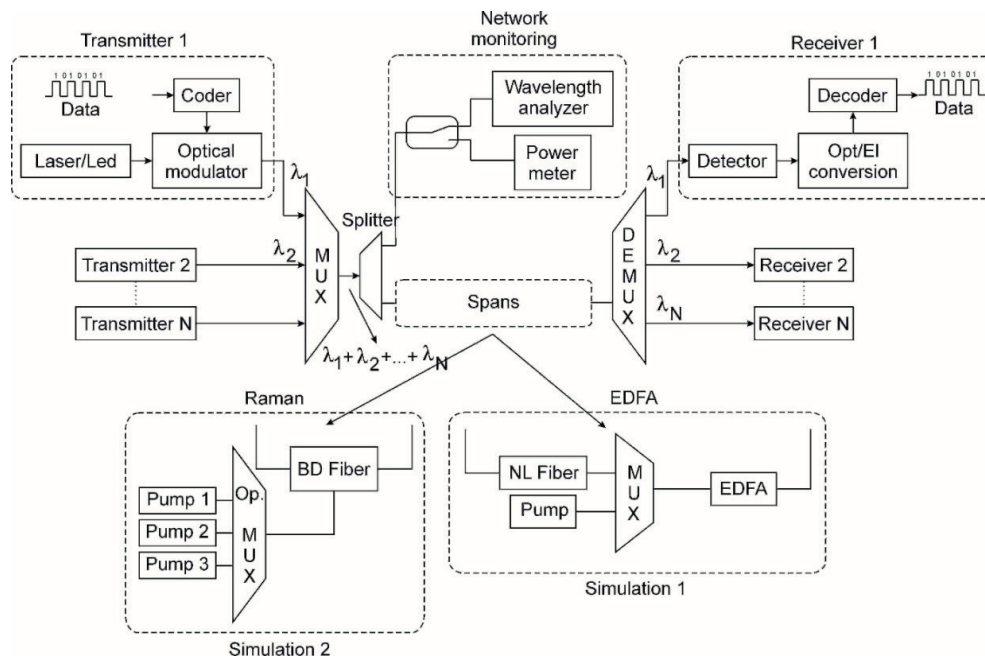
Transmitter 1

1 0 1 0 1 0 1

Data

Coder

Laser/Led

Optical modulator

Network monitoring

Wavelength analyzer

Power meter

Receiver 1

1 0 1 0 1 0 1

Decoder

Data

Detector

Opt/El conversion

$\lambda_1$

$\lambda_2$

Transmitter 2

Transmitter N

MUX

Splitter

Spans

$\lambda_1 + \lambda_2 + ... + \lambda_N$

DEMUX

$\lambda_1$

$\lambda_2$

$\lambda_N$

Receiver 2

Receiver N

Raman

BD Fiber

Pump 1

Pump 2

Pump 3

Op. MUX

Simulation 2

EDFA

NL Fiber

Pump

MUX

EDFA

Simulation 1